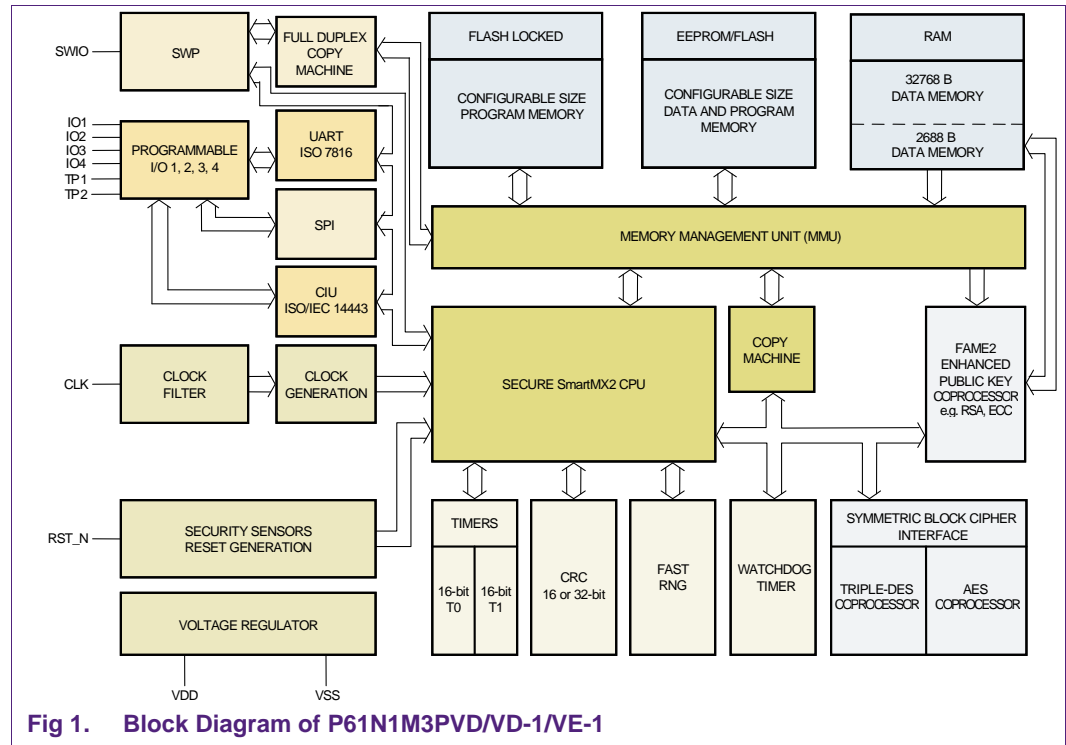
SWIO
SWP
FULL DUPLEX COPY MACHINE
FLASH LOCKED
CONFIGURABLE SIZE PROGRAM MEMORY
EEPROM/FLASH
CONFIGURABLE SIZE DATA AND PROGRAM MEMORY
RAM
32768 B DATA MEMORY
2688 B DATA MEMORY
IO1
IO2
IO3
IO4
TP1
TP2
PROGRAMMABLE I/O 1, 2, 3, 4
UART ISO 7816
SPI
MEMORY MANAGEMENT UNIT (MMU)
CIU ISO/IEC 14443
COPY MACHINE
FAME2 ENHANCED PUBLIC KEY COPROCESSOR e.g. RSA, ECC
CLK
CLOCK FILTER
CLOCK GENERATION
SECURE SmartMX2 CPU
RST_N
SECURITY SENSORS RESET GENERATION
TIMERS
16-bit T0
16-bit T1
CRC 16 or 32-bit
FAST RNG
WATCHDOG TIMER
SYMMETRIC BLOCK CIPHER INTERFACE
TRIPLE-DES COPROCESSOR
AES COPROCESSOR
VOLTAGE REGULATOR
VDD
VSS
Fig 1. Block Diagram of P61N1M3PVD/VD-1/VE-1